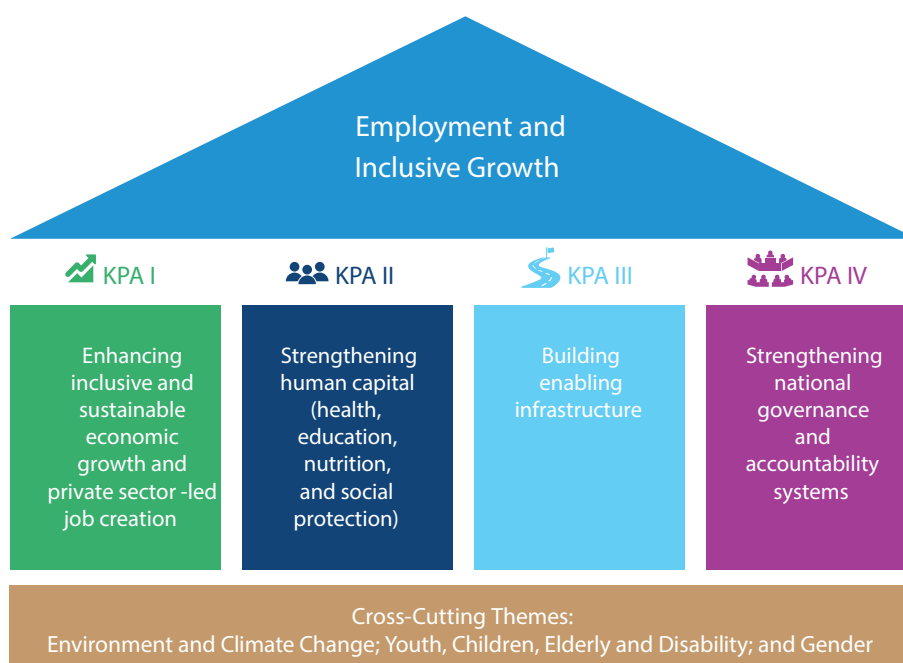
Employment and Inclusive Growth

KPA I

Enhancing inclusive and sustainable economic growth and private sector -led job creation

KPA II

Strengthening human capital (health, education, nutrition, and social protection)

KPA III

Building enabling infrastructure

KPA IV

Strengthening national governance and accountability systems

Cross-Cutting Themes:
Environment and Climate Change; Youth, Children, Elderly and Disability; and Gender